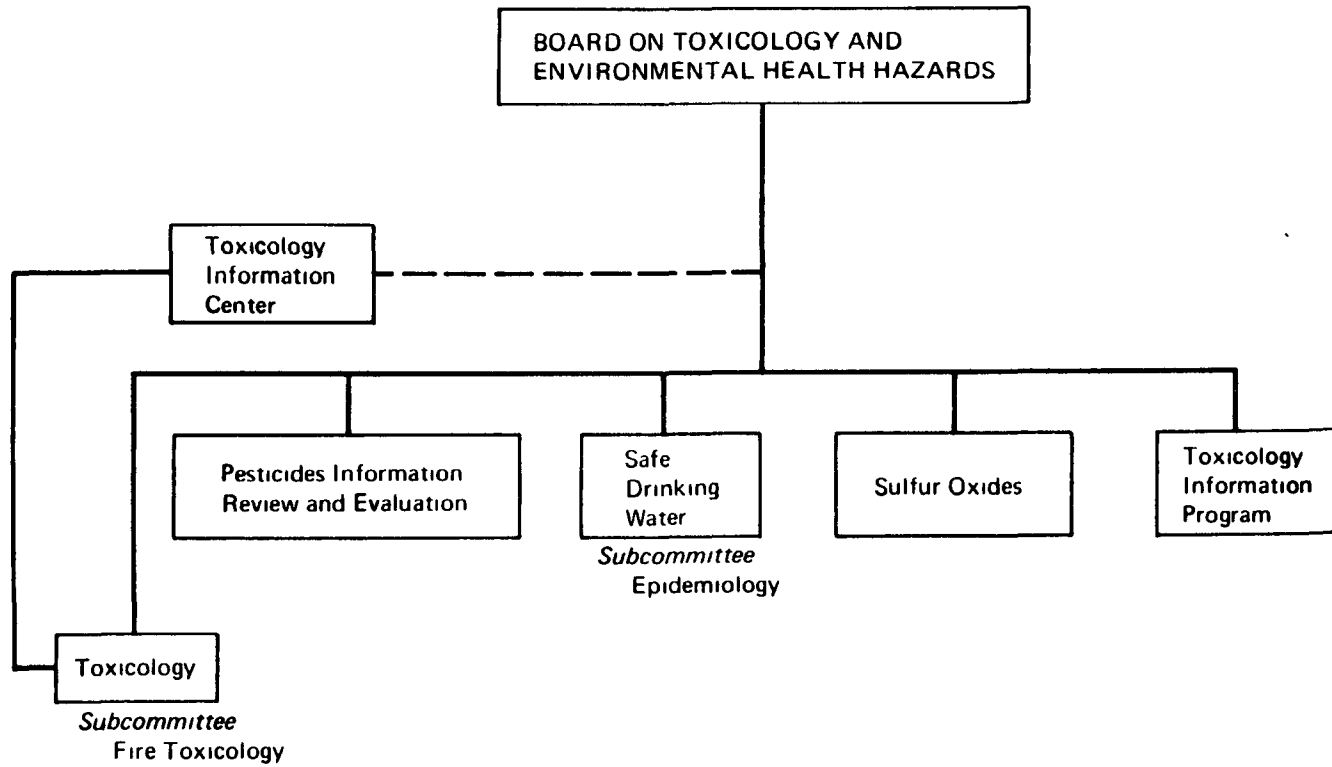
BOARD ON TOXICOLOGY AND ENVIRONMENTAL HEALTH HAZARDS

Toxicology Information Center

Pesticides Information Review and Evaluation

Safe Drinking Water

Subcommittee
Epidemiology

Sulfur Oxides

Toxicology Information Program

Toxicology

Subcommittee
Fire Toxicology